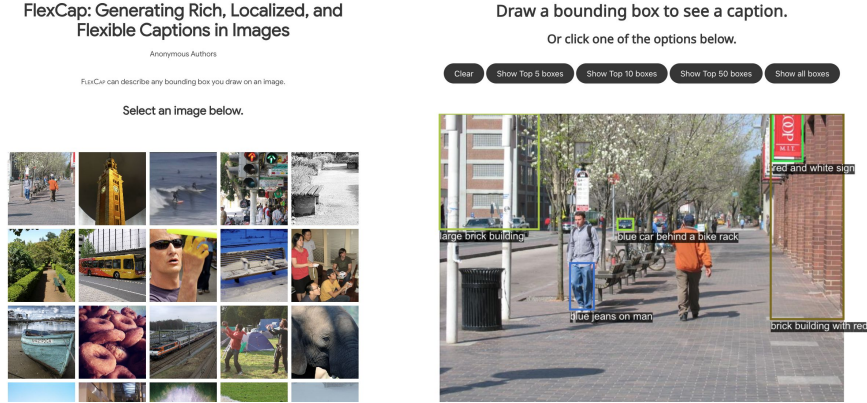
FlexCap: Generating Rich, Localized, and Flexible Captions in Images

Anonymous Authors

FlexCap can describe any bounding box you draw on an image.

Select an image below.

Draw a bounding box to see a caption.

Or click one of the options below.

Clear | Show Top 5 boxes | Show Top 10 boxes | Show Top 50 boxes | Show all boxes

large brick building

blue car behind a bike rack

red and white sign

blue jeans on man

brick building with red